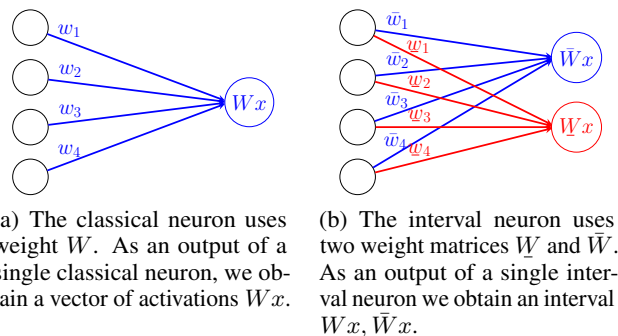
$w_1$
$w_2$
$w_3$
$w_4$
$Wx$

$\bar{w}_1$
$\underline{w}_1$
$\bar{w}_2$
$\underline{w}_2$
$\bar{w}_3$
$\underline{w}_3$
$\bar{w}_4$
$\underline{w}_4$
$\bar{W}x$
$\underline{W}x$

a) The classical neuron uses weight $W$. As an output of a single classical neuron, we obtain a vector of activations $Wx$.

(b) The interval neuron uses two weight matrices $\underline{W}$ and $\bar{W}$. As an output of a single interval neuron we obtain an interval $\underline{W}x, \bar{W}x$.